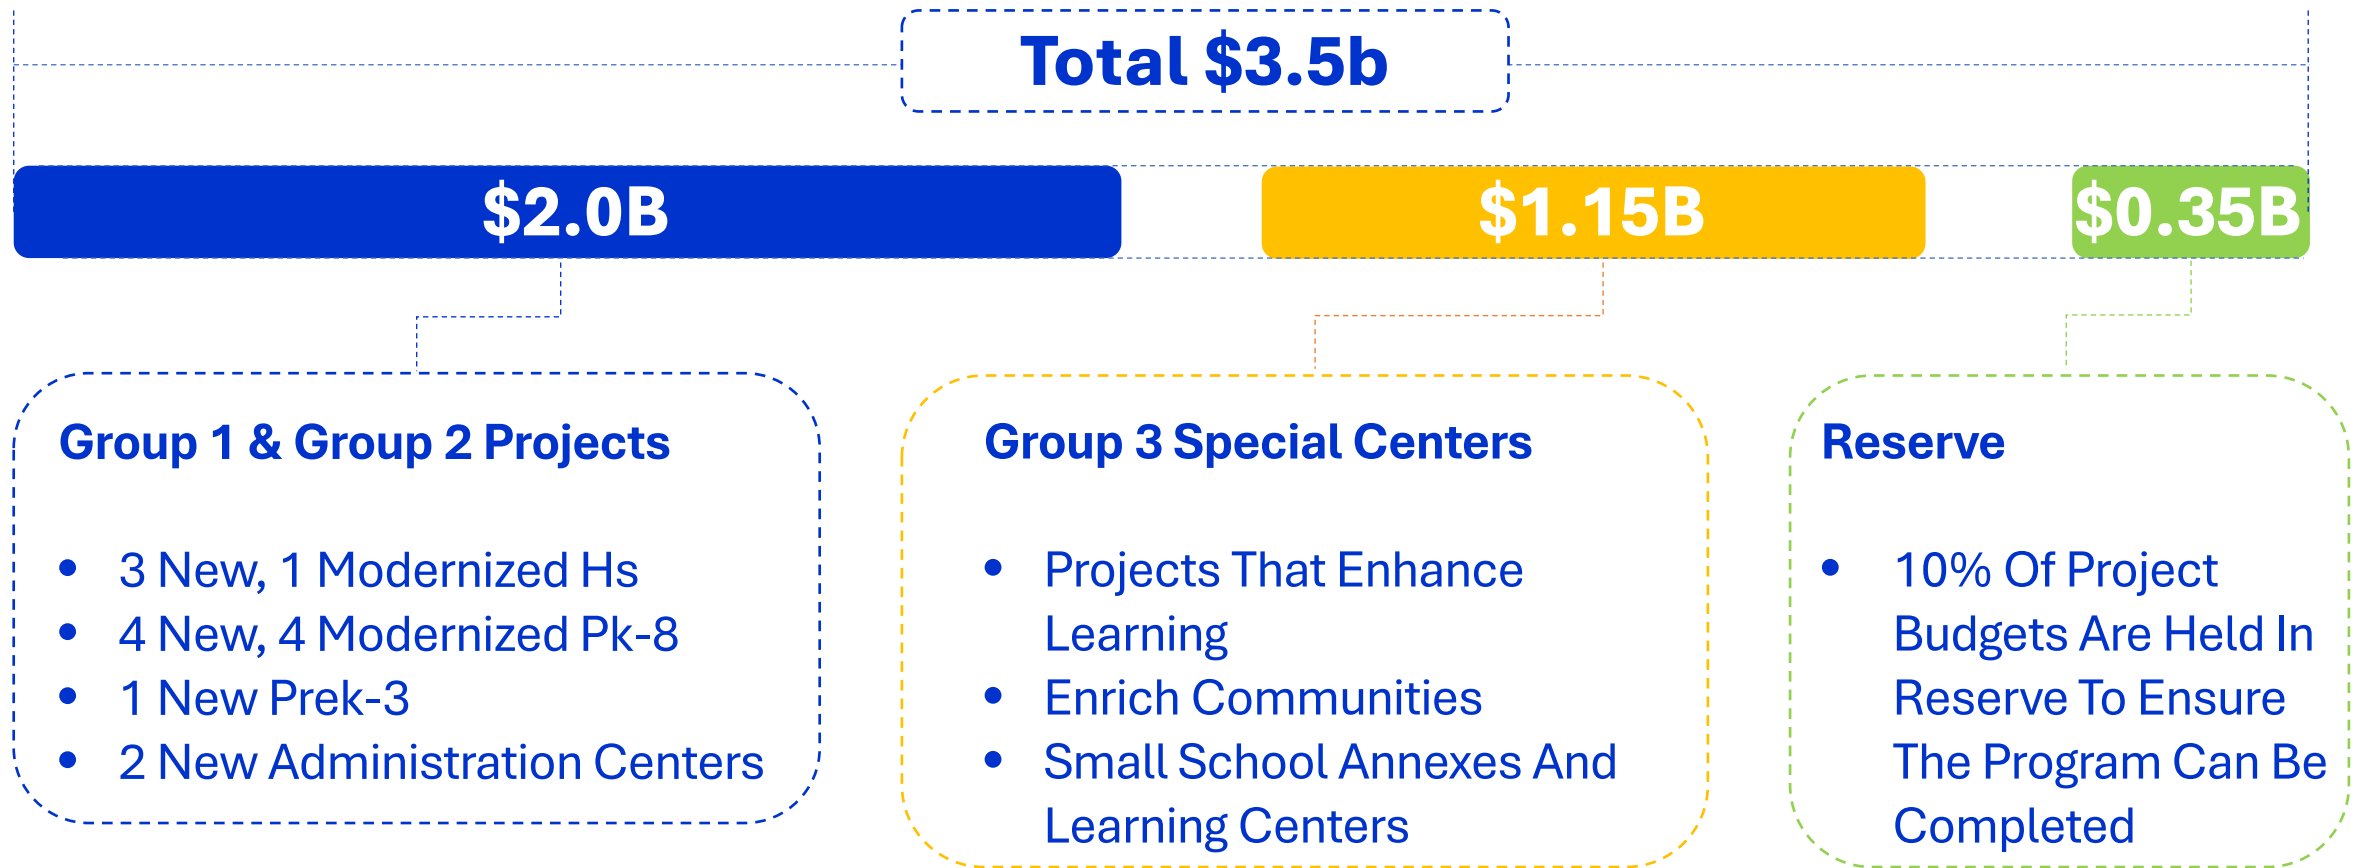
Total \$3.5b

\$2.0B

\$1.15B

\$0.35B

Group 1 & Group 2 Projects

- 3 New, 1 Modernized Hs
- 4 New, 4 Modernized Pk-8
- 1 New Prek-3
- 2 New Administration Centers

Group 3 Special Centers

- Projects That Enhance Learning
- Enrich Communities
- Small School Annexes And Learning Centers

Reserve

- 10% Of Project Budgets Are Held In Reserve To Ensure The Program Can Be Completed